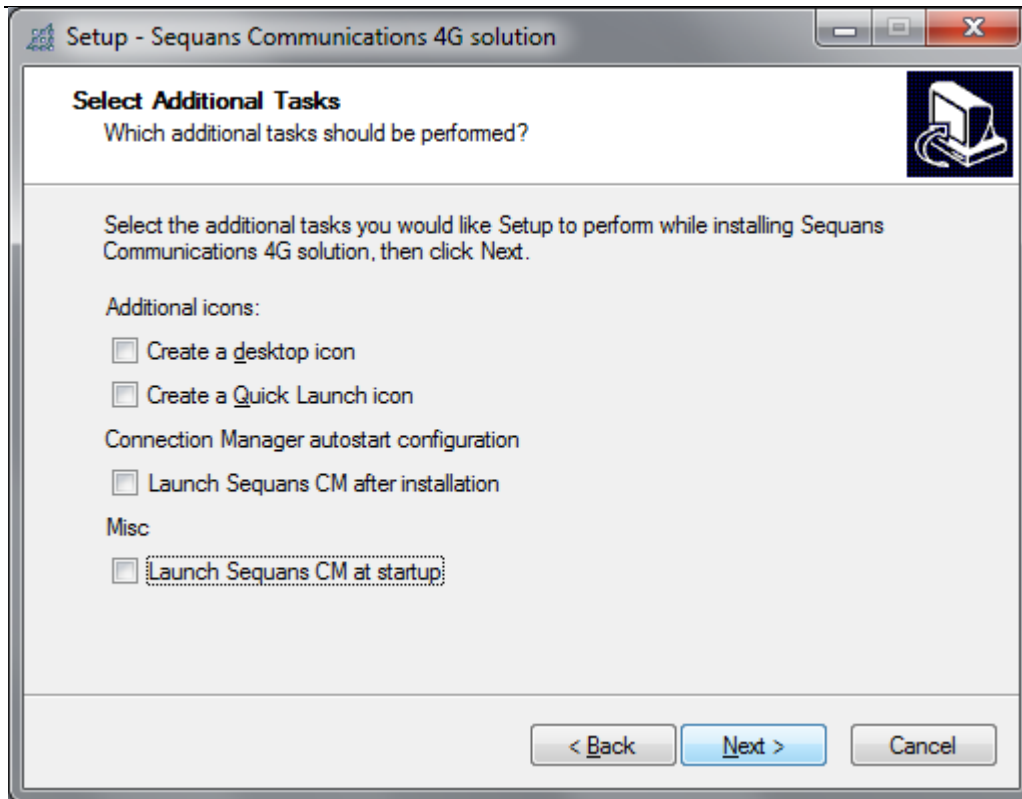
Setup - Sequans Communications 4G solution

Select Additional Tasks
Which additional tasks should be performed?

Select the additional tasks you would like Setup to perform while installing Sequans Communications 4G solution, then click Next.

Additional icons:

Create a desktop icon

Create a Quick Launch icon

Connection Manager autostart configuration

Launch Sequans CM after installation

Misc

Launch Sequans CM at startup

< Back | Next > | Cancel